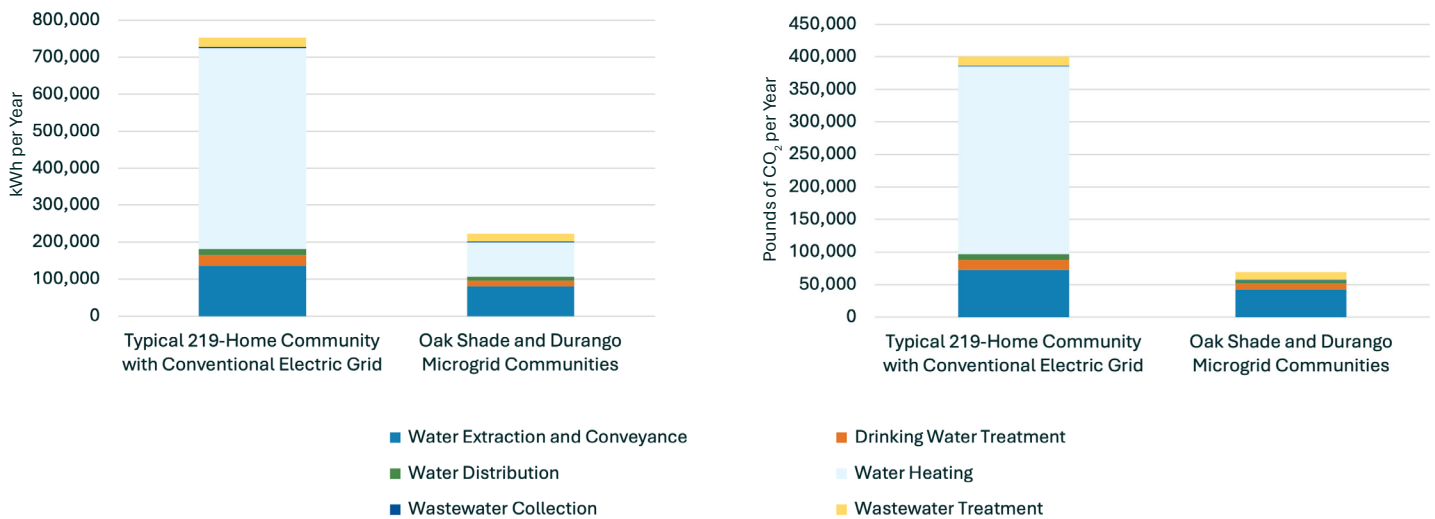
800,000
700,000
600,000
500,000
400,000
300,000
200,000
100,000
0
kWh per Year
Typical 219-Home Community with Conventional Electric Grid
Oak Shade and Durango Microgrid Communities

450,000
400,000
350,000
300,000
250,000
200,000
150,000
100,000
50,000
0
Pounds of $CO_2$ per Year
Typical 219-Home Community with Conventional Electric Grid
Oak Shade and Durango Microgrid Communities

Water Extraction and Conveyance
Drinking Water Treatment
Water Distribution
Water Heating
Wastewater Collection
Wastewater Treatment